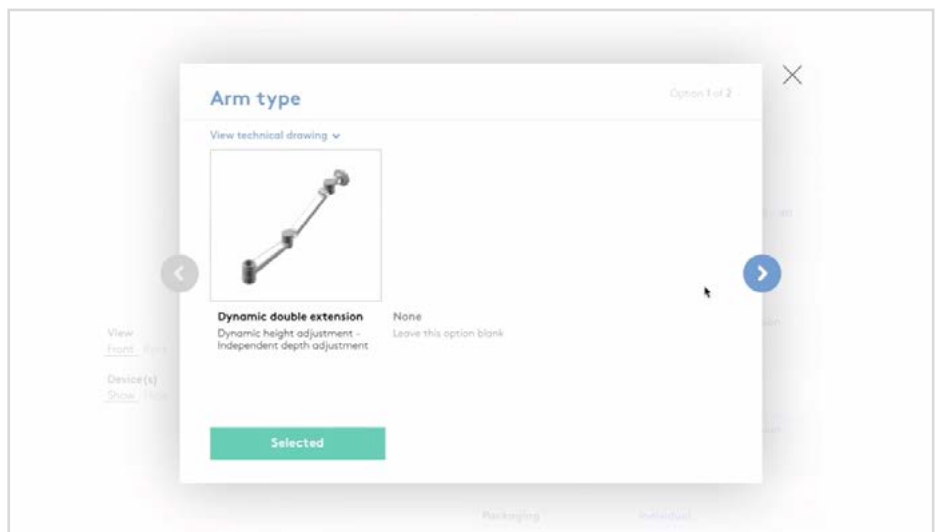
Arm type

Option 1 of 2

View technical drawing

Dynamic double extension
Dynamic height adjustment - Independent depth adjustment

None
Leave this option blank

Selected

View
Front

Device(s)
Show

Packaging
Individual